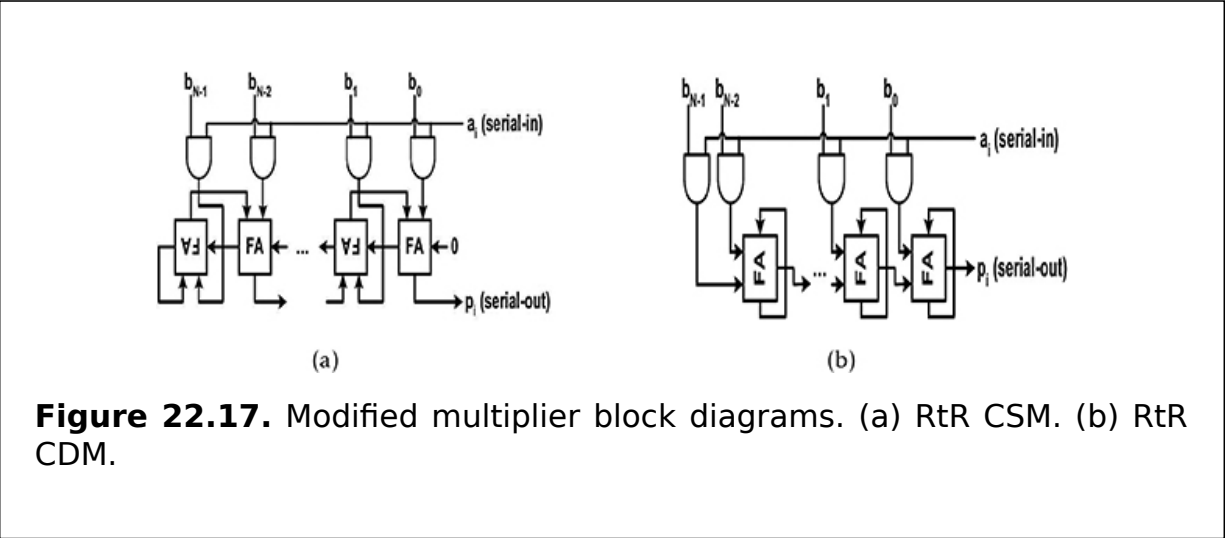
$b_{N-1}$ $b_{N-2}$ $b_1$ $b_0$

$a_i$ (serial-in)

FA FA ... FA FA ← 0

$p_i$ (serial-out)

(a)

$b_{N-1}$ $b_{N-2}$ $b_1$ $b_0$

$a_i$ (serial-in)

FA ... FA FA

$p_i$ (serial-out)

(b)

**Figure 22.17.** Modified multiplier block diagrams. (a) RtR CSM. (b) RtR CDM.